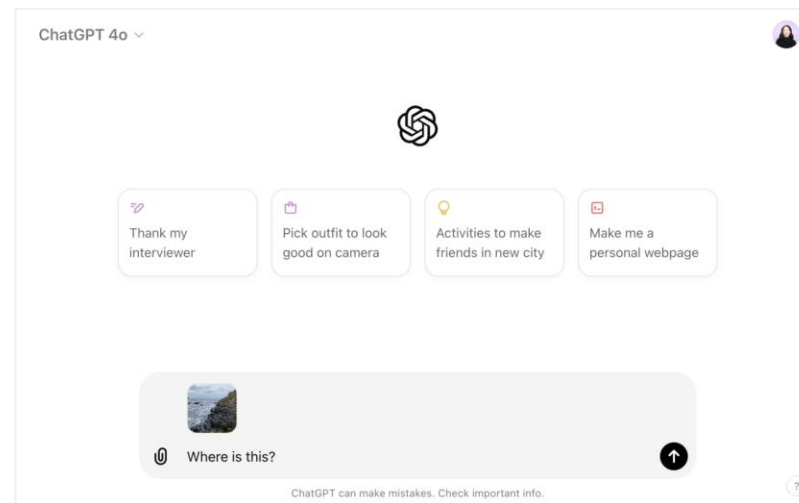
ChatGPT 4o

Thank my interviewer

Pick outfit to look good on camera

Activities to make friends in new city

Make me a personal webpage

Where is this?

ChatGPT can make mistakes. Check important info.

?